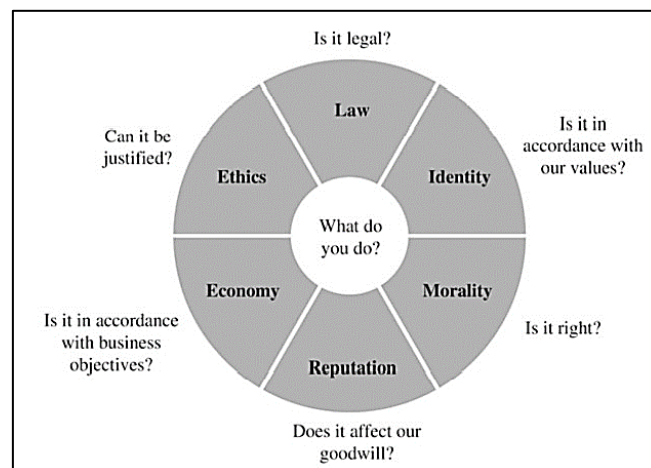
Is it legal?

Law

Is it in accordance with our values?

Identity

Morality

Is it right?

Reputation

Does it affect our goodwill?

Economy

Is it in accordance with business objectives?

Ethics

Can it be justified?

What do you do?